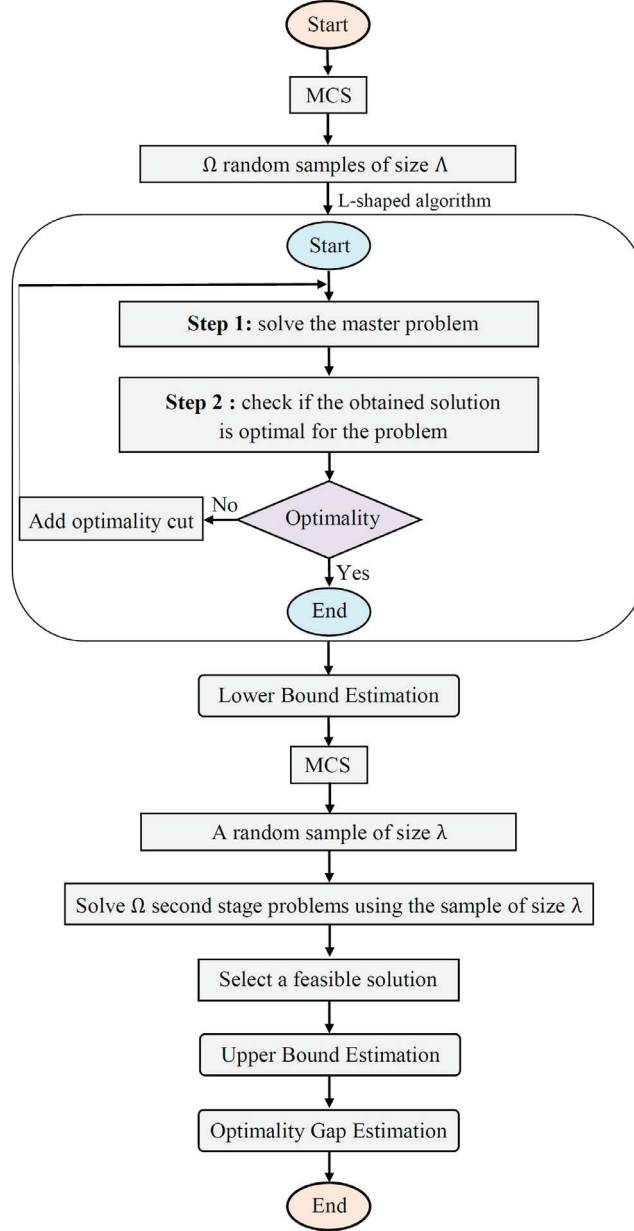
Start

MCS

$\Omega$ random samples of size $\Lambda$

L-shaped algorithm

Start

**Step 1:** solve the master problem

**Step 2 :** check if the obtained solution is optimal for the problem

Optimality

No

Add optimality cut

Yes

End

Lower Bound Estimation

MCS

A random sample of size $\lambda$

Solve $\Omega$ second stage problems using the sample of size $\lambda$

Select a feasible solution

Upper Bound Estimation

Optimality Gap Estimation

End